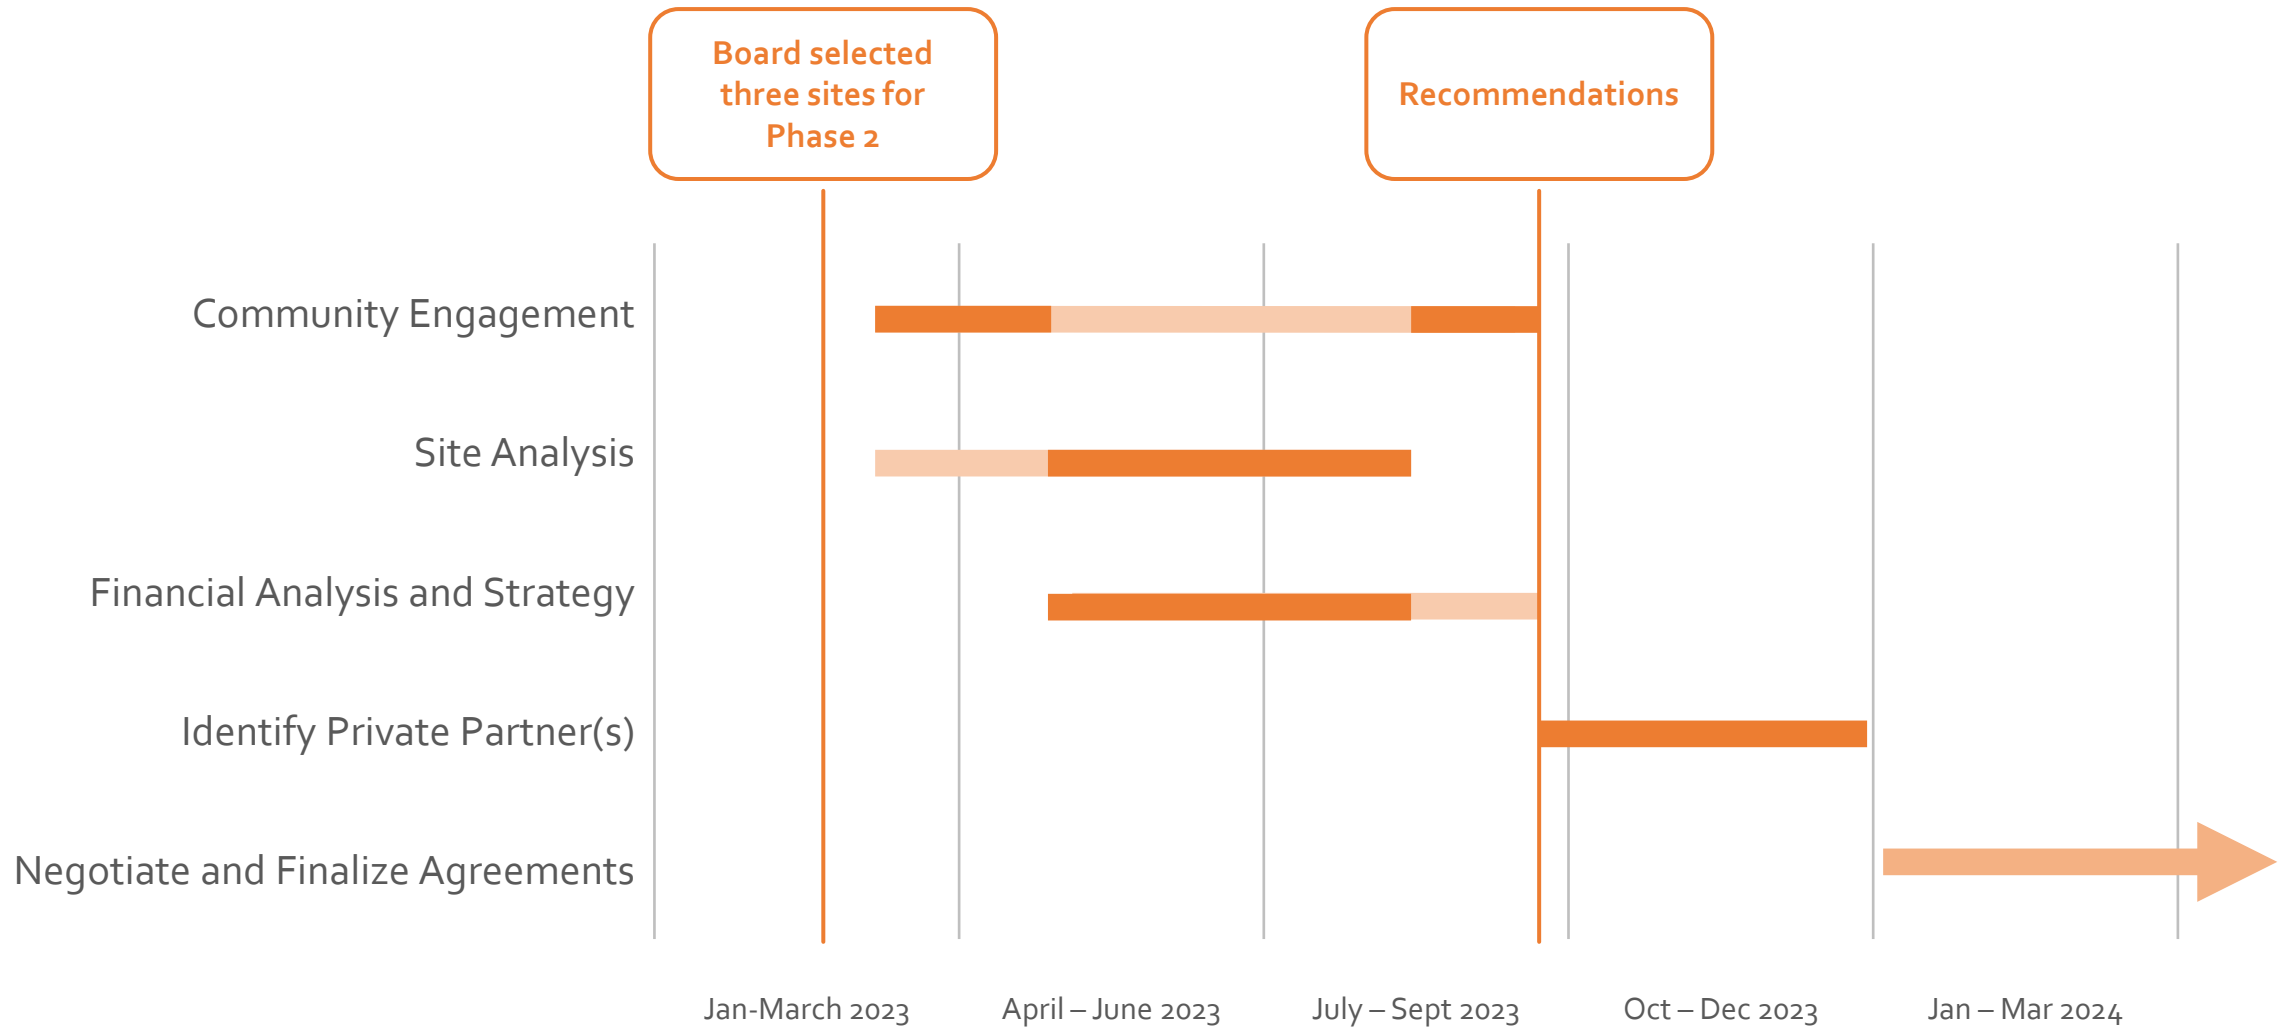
Board selected three sites for Phase 2

Recommendations

Community Engagement

Site Analysis

Financial Analysis and Strategy

Identify Private Partner(s)

Negotiate and Finalize Agreements

Jan-March 2023

April – June 2023

July – Sept 2023

Oct – Dec 2023

Jan – Mar 2024